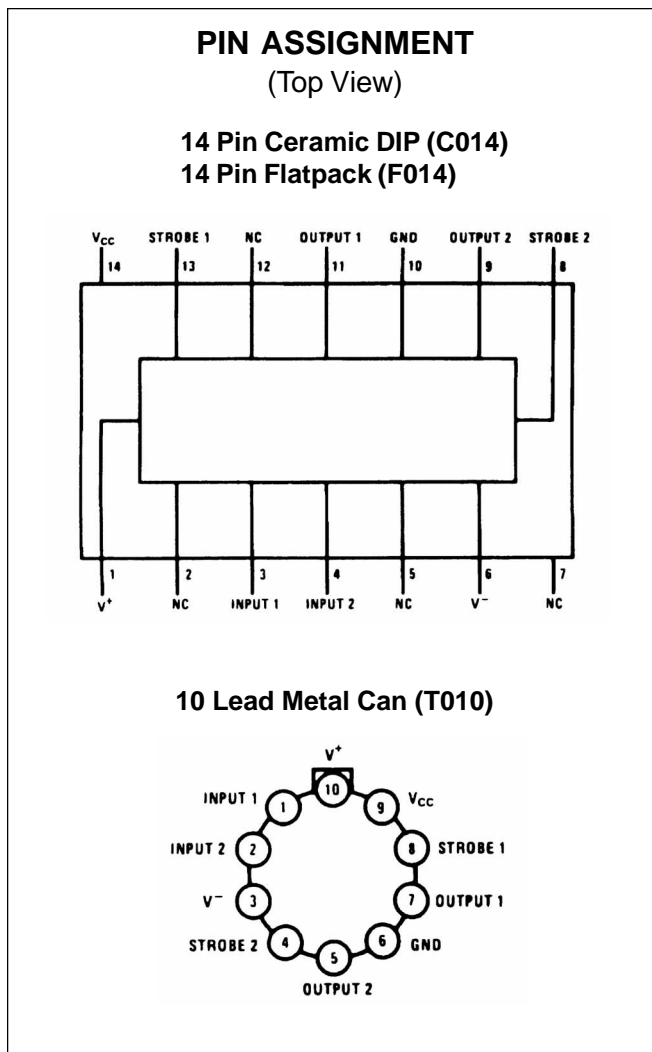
PIN ASSIGNMENT
(Top View)

14 Pin Ceramic DIP (C014)
14 Pin Flatpack (F014)

$V_{CC}$ STROBE 1 NC OUTPUT 1 GND OUTPUT 2 STROBE 2
14 13 12 11 10 9 8

1 2 3 4 5 6 7
$V^+$ NC INPUT 1 INPUT 2 NC $V^-$ NC

10 Lead Metal Can (T010)

$V^+$
10
INPUT 1 1
9 $V_{CC}$
INPUT 2 2
8 STROBE 1
$V^-$ 3
7 OUTPUT 1
STROBE 2 4
6 GND
5
OUTPUT 2